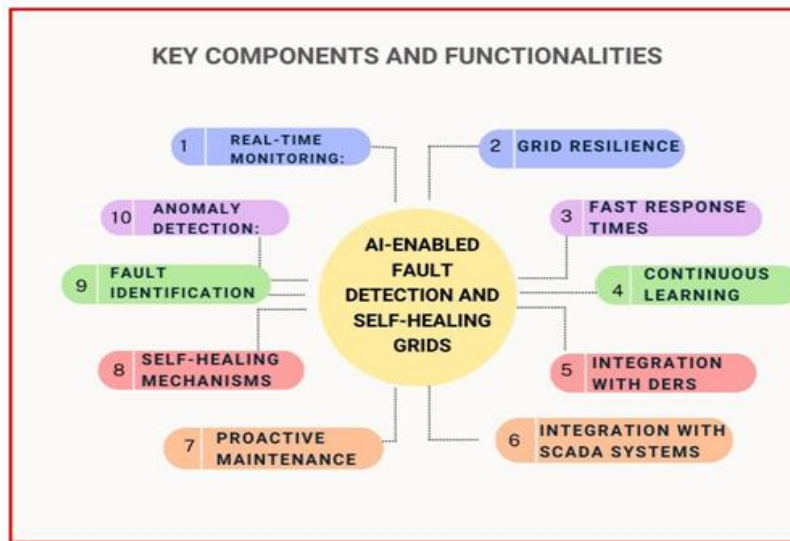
KEY COMPONENTS AND FUNCTIONALITIES

AI-ENABLED FAULT DETECTION AND SELF-HEALING GRIDS

1 REAL-TIME MONITORING:

2 GRID RESILIENCE

3 FAST RESPONSE TIMES

4 CONTINUOUS LEARNING

5 INTEGRATION WITH DERS

6 INTEGRATION WITH SCADA SYSTEMS

7 PROACTIVE MAINTENANCE

8 SELF-HEALING MECHANISMS

9 FAULT IDENTIFICATION

10 ANOMALY DETECTION: